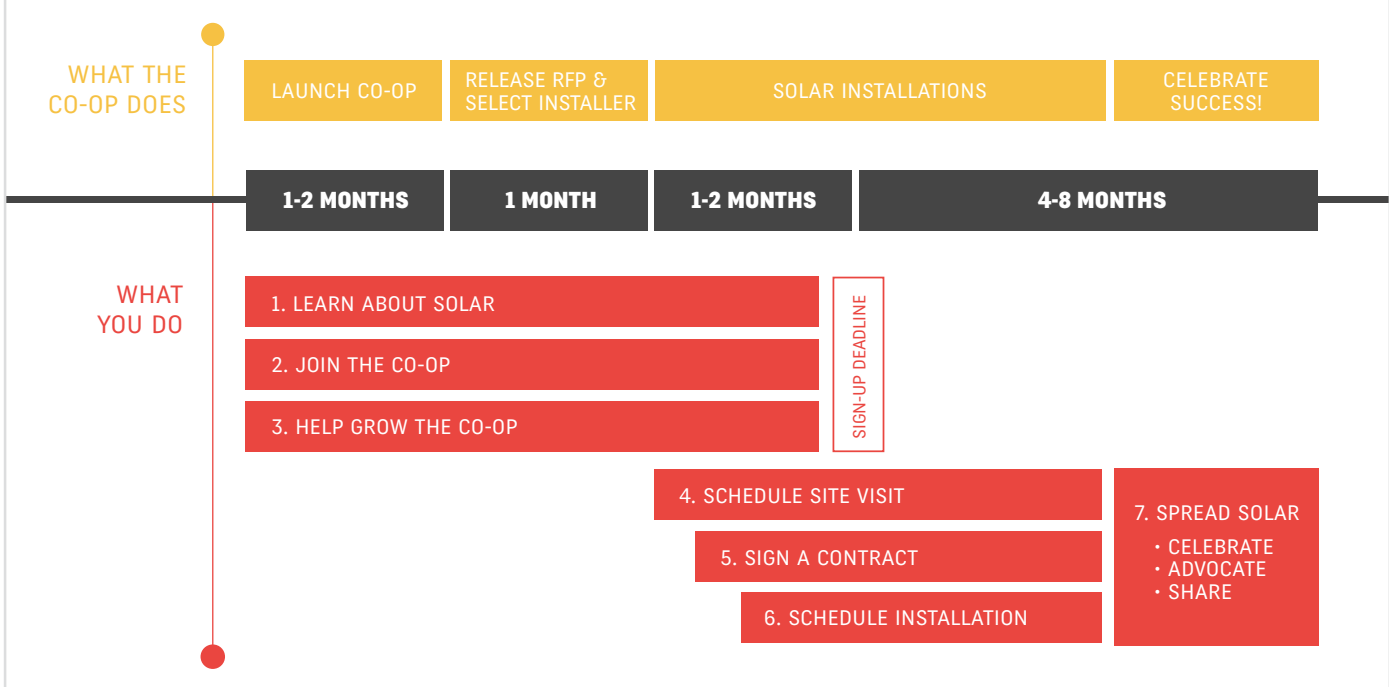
WHAT THE CO-OP DOES

LAUNCH CO-OP

RELEASE RFP & SELECT INSTALLER

SOLAR INSTALLATIONS

CELEBRATE SUCCESS!

1-2 MONTHS

1 MONTH

1-2 MONTHS

4-8 MONTHS

WHAT YOU DO

1. LEARN ABOUT SOLAR

2. JOIN THE CO-OP

3. HELP GROW THE CO-OP

SIGN-UP DEADLINE

4. SCHEDULE SITE VISIT

5. SIGN A CONTRACT

6. SCHEDULE INSTALLATION

7. SPREAD SOLAR
• CELEBRATE
• ADVOCATE
• SHARE